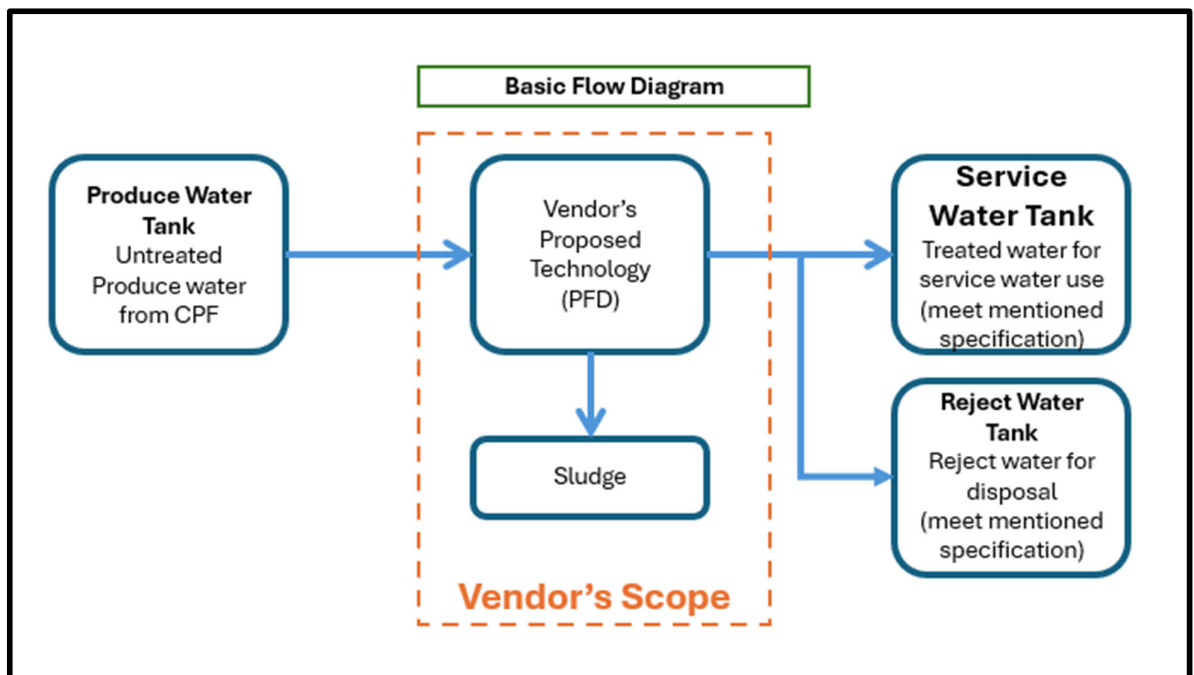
Basic Flow Diagram

Produce Water Tank
Untreated Produce water from CPF

Vendor's Proposed Technology (PFD)

Sludge

Vendor's Scope

Service Water Tank
Treated water for service water use (meet mentioned specification)

Reject Water Tank
Reject water for disposal (meet mentioned specification)